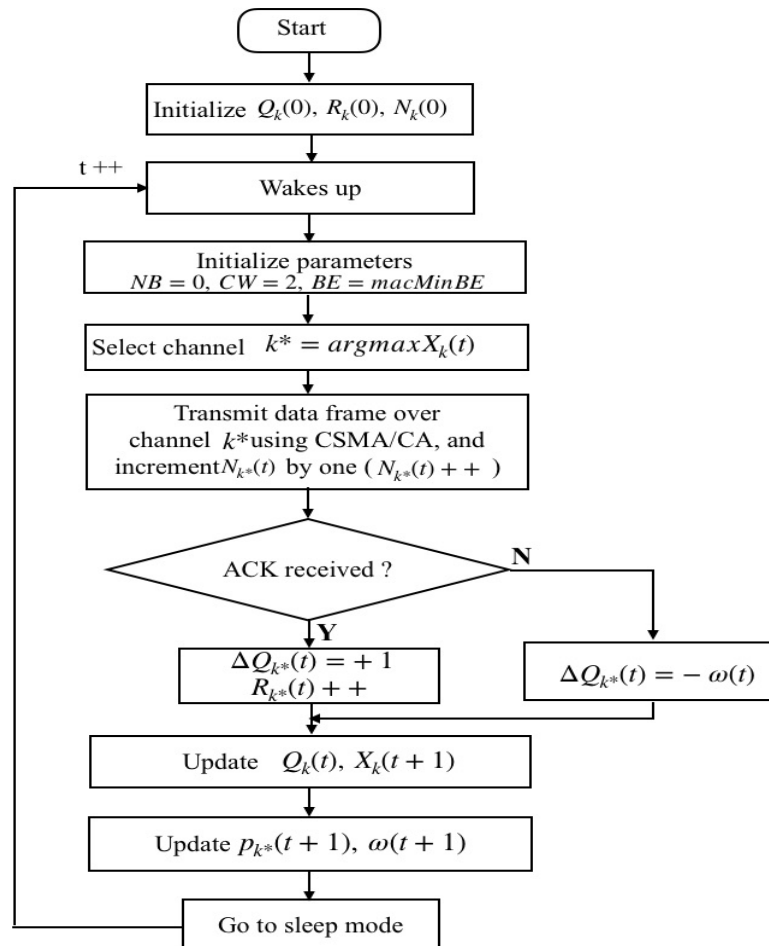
Start

Initialize $Q_k(0)$, $R_k(0)$, $N_k(0)$

t ++

Wakes up

Initialize parameters
$NB = 0$, $CW = 2$, $BE = macMinBE$

Select channel $k^* = argmax X_k(t)$

Transmit data frame over channel $k^*$using CSMA/CA, and increment$N_{k^*}(t)$ by one ( $N_{k^*}(t) + +$ )

ACK received ?

N

Y

$\Delta Q_{k^*}(t) = + 1$
$R_{k^*}(t) + +$

$\Delta Q_{k^*}(t) = - \omega(t)$

Update $Q_k(t)$, $X_k(t + 1)$

Update $p_{k^*}(t + 1)$, $\omega(t + 1)$

Go to sleep mode